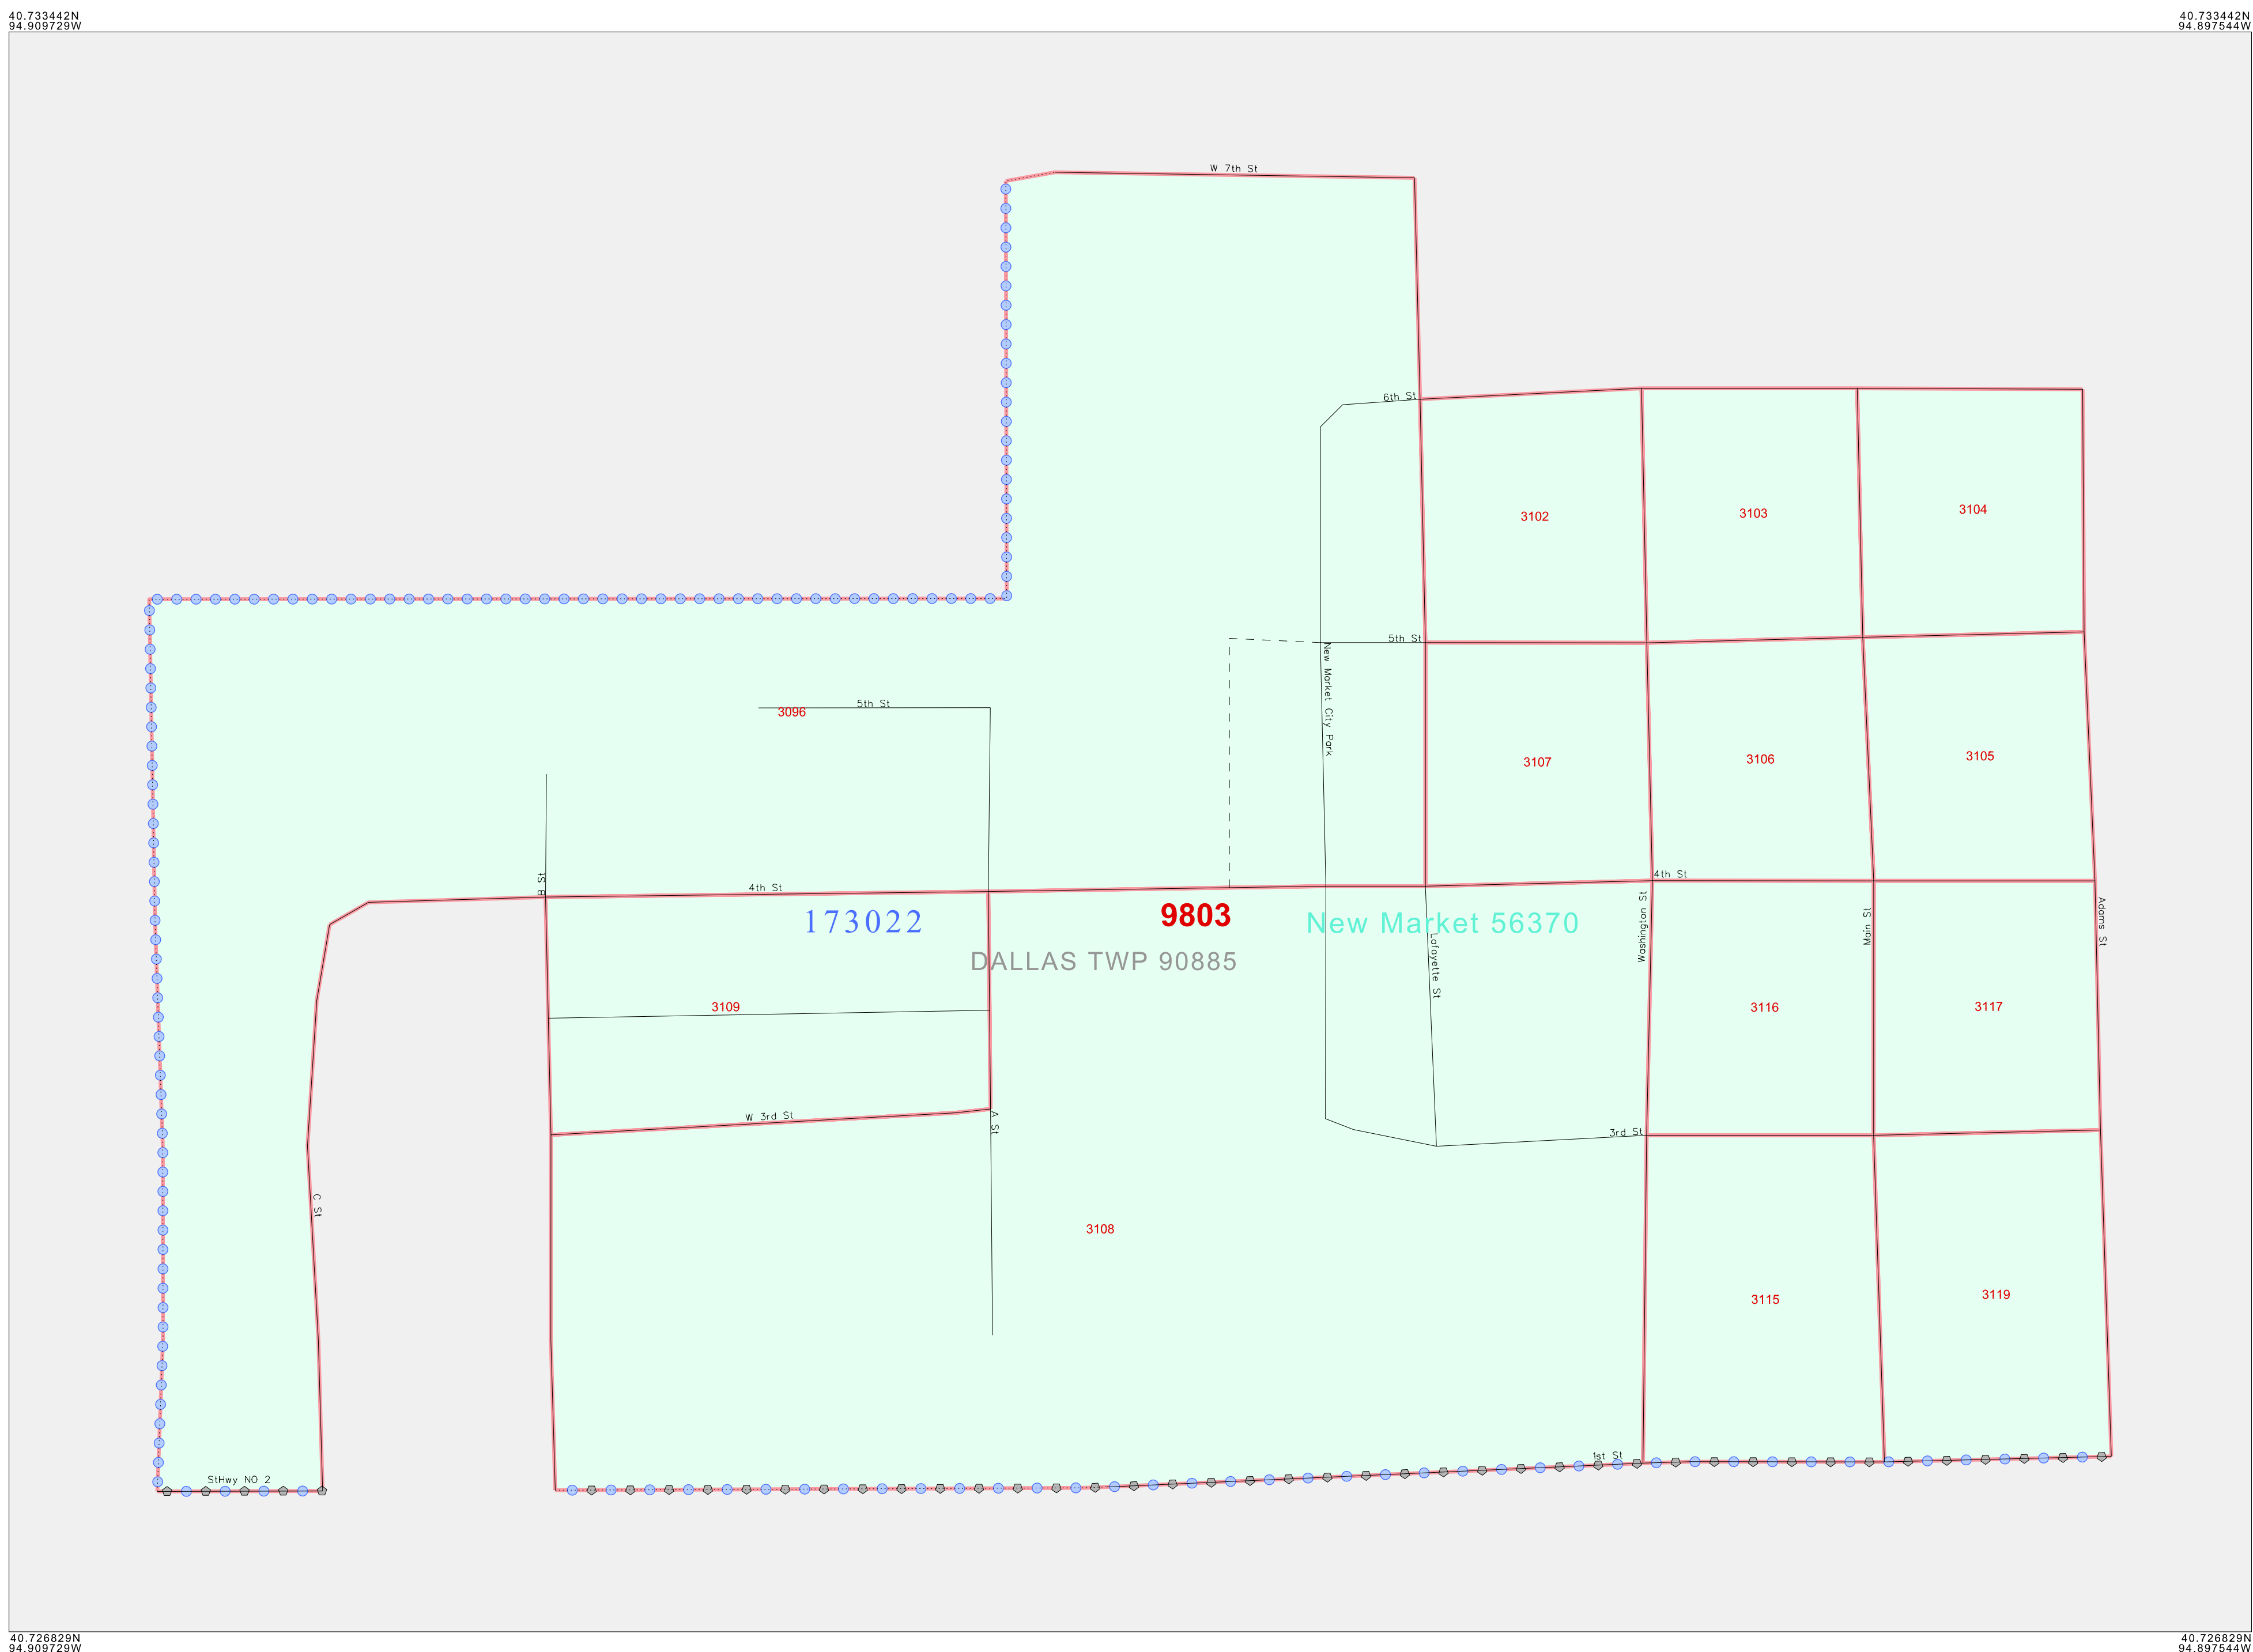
40.733442N
94.909729W

40.733442N
94.897544W

W 7th St

6th St

3102

3103

3104

5th St

New Market City Park

3096

5th St

3107

3106

3105

4th St

B St

4th St

173022

9803

New Market 56370

DALLAS TWP 90885

Lafayette St

Washington St

Main St

Adams St

3116

3117

3109

W 3rd St

A St

3rd St

C St

3108

3115

3119

1st St

StHwy NO 2

40.726829N
94.909729W

40.726829N
94.897544W